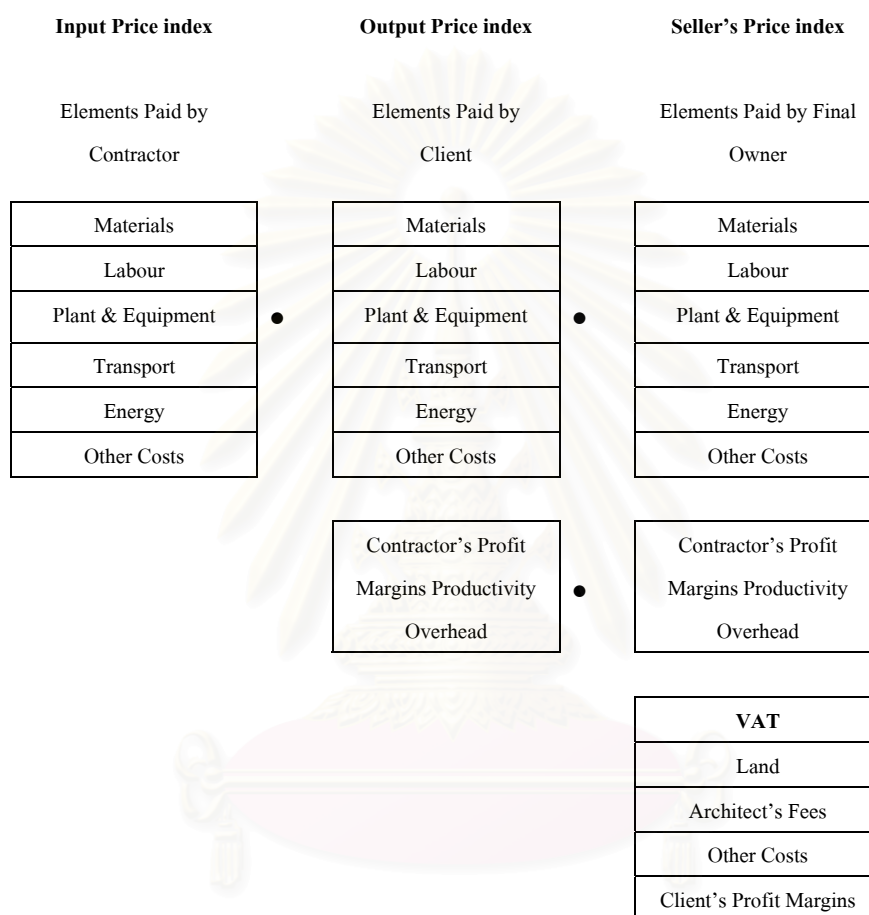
**Input Price index**

Elements Paid by Contractor

| Materials |
|---|
| Labour |
| Plant & Equipment |
| Transport |
| Energy |
| Other Costs |

**Output Price index**

Elements Paid by Client

| Materials |
|---|
| Labour |
| Plant & Equipment |
| Transport |
| Energy |
| Other Costs |

Contractor's Profit Margins Productivity Overhead

**Seller's Price index**

Elements Paid by Final Owner

| Materials |
|---|
| Labour |
| Plant & Equipment |
| Transport |
| Energy |
| Other Costs |

Contractor's Profit Margins Productivity Overhead

| **VAT** |
|---|
| Land |
| Architect's Fees |
| Other Costs |
| Client's Profit Margins |